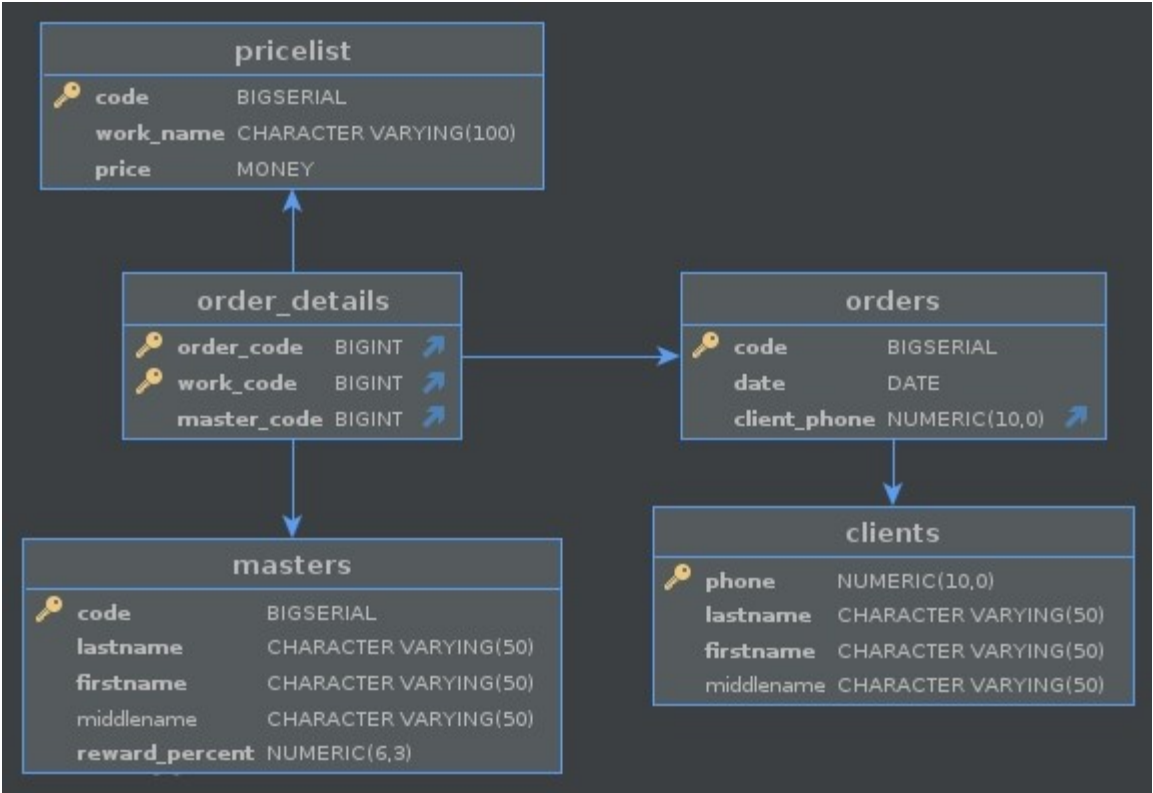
pricelist

| | |
|---|---|
| code | BIGSERIAL |
| work_name | CHARACTER VARYING(100) |
| price | MONEY |

order_details

| | |
|---|---|
| order_code | BIGINT |
| work_code | BIGINT |
| master_code | BIGINT |

orders

| | |
|---|---|
| code | BIGSERIAL |
| date | DATE |
| client_phone | NUMERIC(10,0) |

masters

| | |
|---|---|
| code | BIGSERIAL |
| lastname | CHARACTER VARYING(50) |
| firstname | CHARACTER VARYING(50) |
| middlename | CHARACTER VARYING(50) |
| reward_percent | NUMERIC(6,3) |

clients

| | |
|---|---|
| phone | NUMERIC(10,0) |
| lastname | CHARACTER VARYING(50) |
| firstname | CHARACTER VARYING(50) |
| middlename | CHARACTER VARYING(50) |